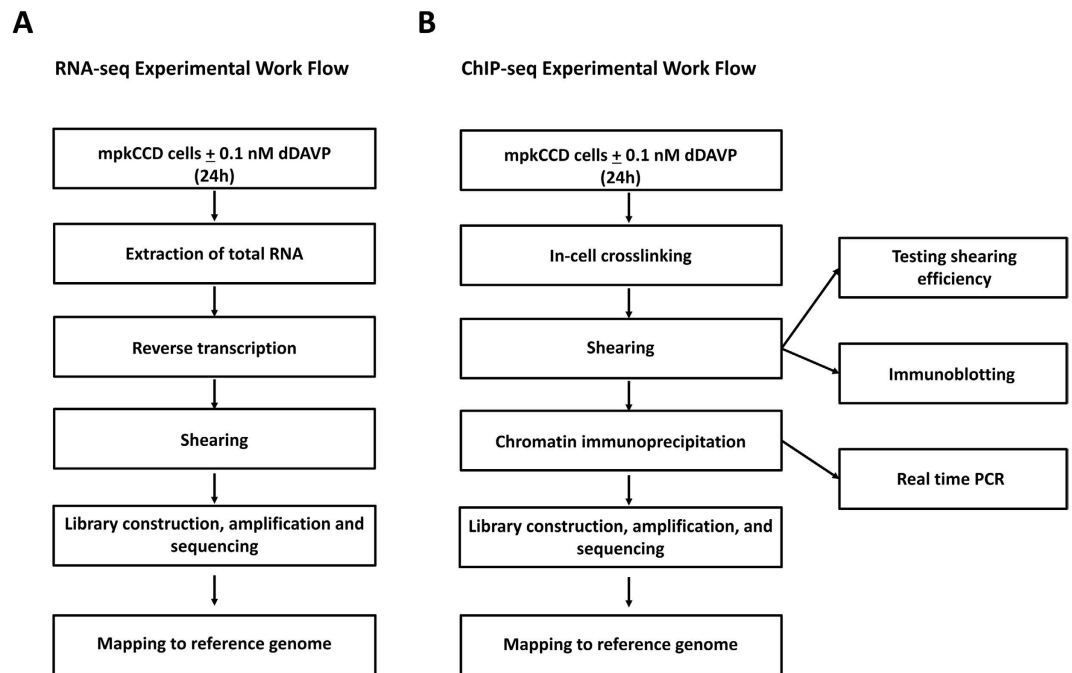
A

RNA-seq Experimental Work Flow

mpkCCD cells $\pm$ 0.1 nM dDAVP (24h)

Extraction of total RNA

Reverse transcription

Shearing

Library construction, amplification and sequencing

Mapping to reference genome

B

ChIP-seq Experimental Work Flow

mpkCCD cells $\pm$ 0.1 nM dDAVP (24h)

In-cell crosslinking

Testing shearing efficiency

Shearing

Immunoblotting

Chromatin immunoprecipitation

Real time PCR

Library construction, amplification, and sequencing

Mapping to reference genome